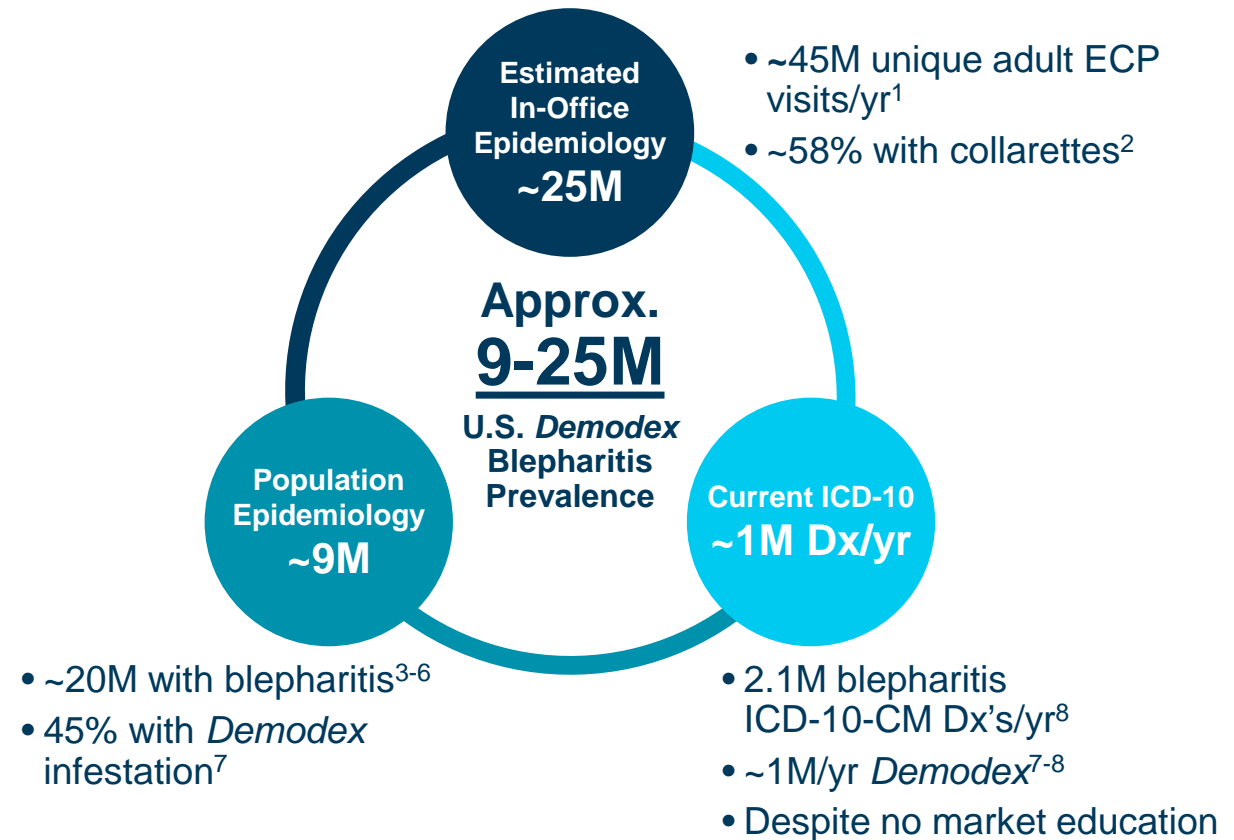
Estimated In-Office Epidemiology
~25M

• ~45M unique adult ECP visits/yr$^{1}$
• ~58% with collarettes$^{2}$

Approx.
9-25M
U.S. Demodex Blepharitis Prevalence

Population Epidemiology
~9M

Current ICD-10
~1M Dx/yr

• ~20M with blepharitis$^{3-6}$
• 45% with Demodex infestation$^{7}$

• 2.1M blepharitis ICD-10-CM Dx's/yr$^{8}$
• ~1M/yr Demodex$^{7-8}$
• Despite no market education